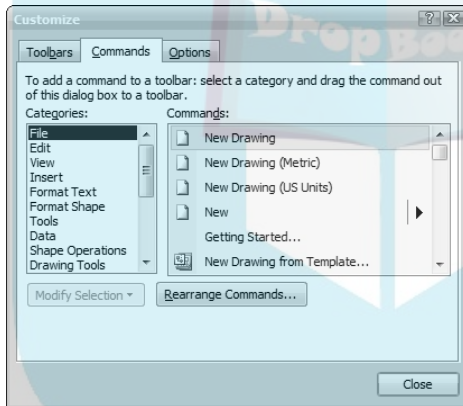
Customize

Toolbars Commands Options

To add a command to a toolbar: select a category and drag the command out of this dialog box to a toolbar.

Categories:
File
Edit
View
Insert
Format Text
Format Shape
Tools
Data
Shape Operations
Drawing Tools

Commands:
New Drawing
New Drawing (Metric)
New Drawing (US Units)
New
Getting Started...
New Drawing from Template...

Modify Selection
Rearrange Commands...

Close

DropBo